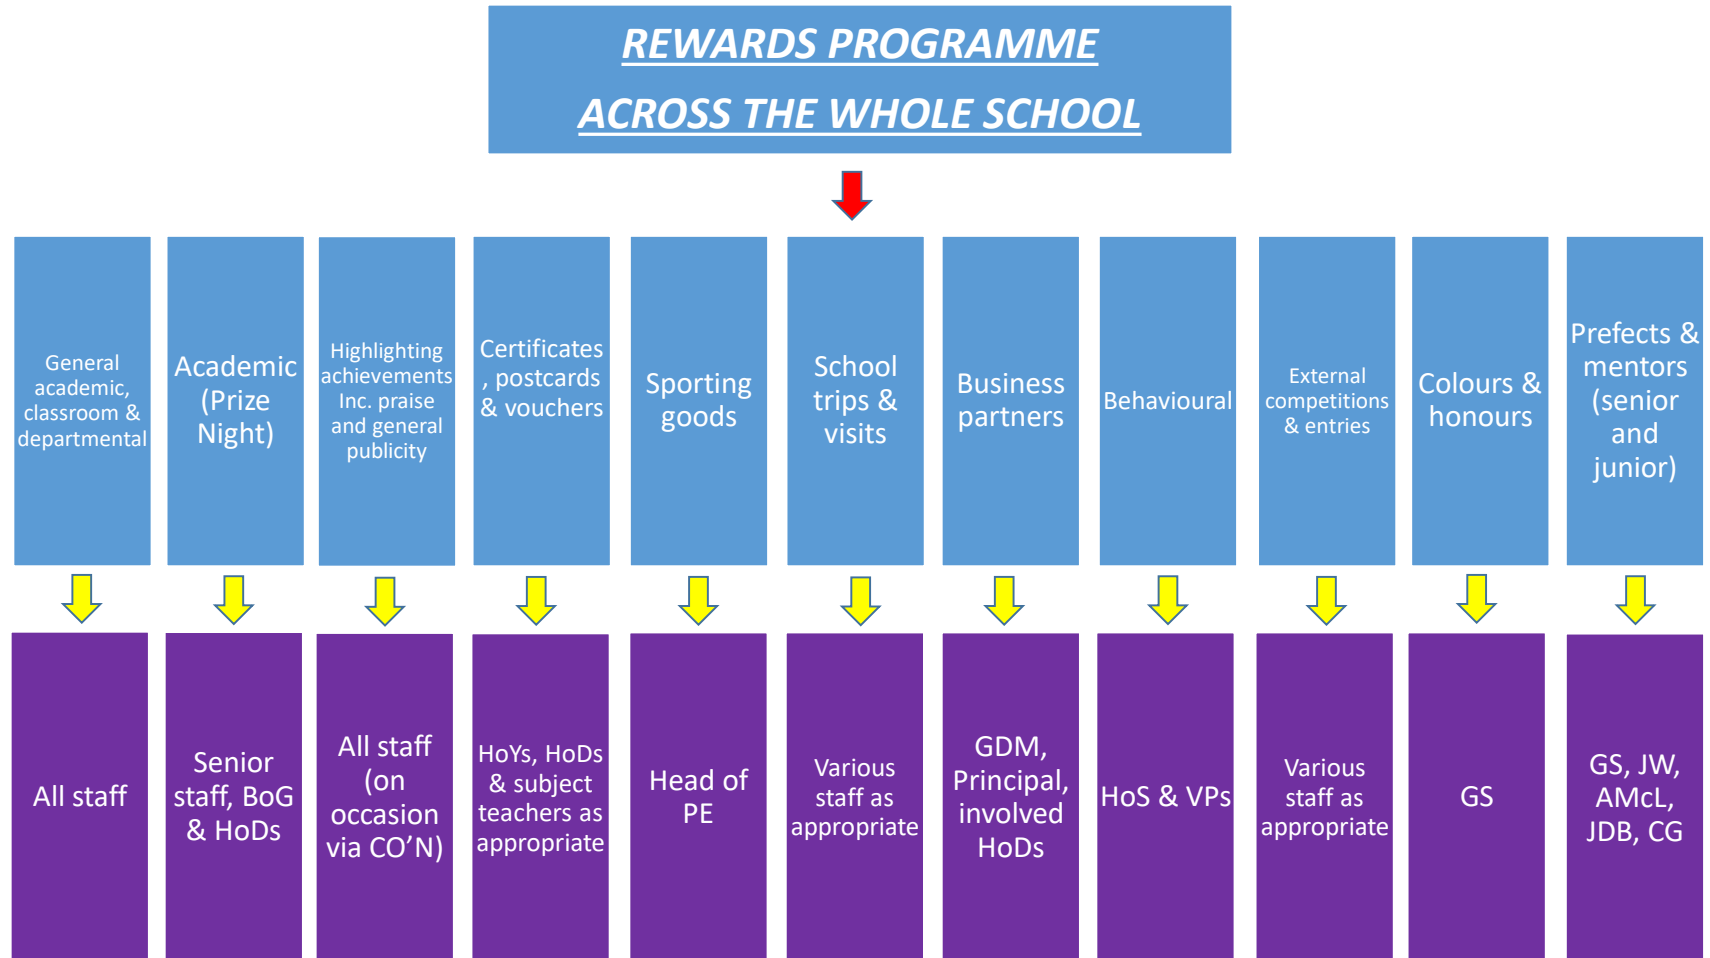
REWARDS PROGRAMME
ACROSS THE WHOLE SCHOOL

General academic, classroom & departmental

All staff

Academic (Prize Night)

Senior staff, BoG & HoDs

Highlighting achievements Inc. praise and general publicity

All staff (on occasion via CO'N)

Certificates, postcards & vouchers

HoYs, HoDs & subject teachers as appropriate

Sporting goods

Head of PE

School trips & visits

Various staff as appropriate

Business partners

GDM, Principal, involved HoDs

Behavioural

HoS & VPs

External competitions & entries

Various staff as appropriate

Colours & honours

GS

Prefects & mentors (senior and junior)

GS, JW, AMcL, JDB, CG